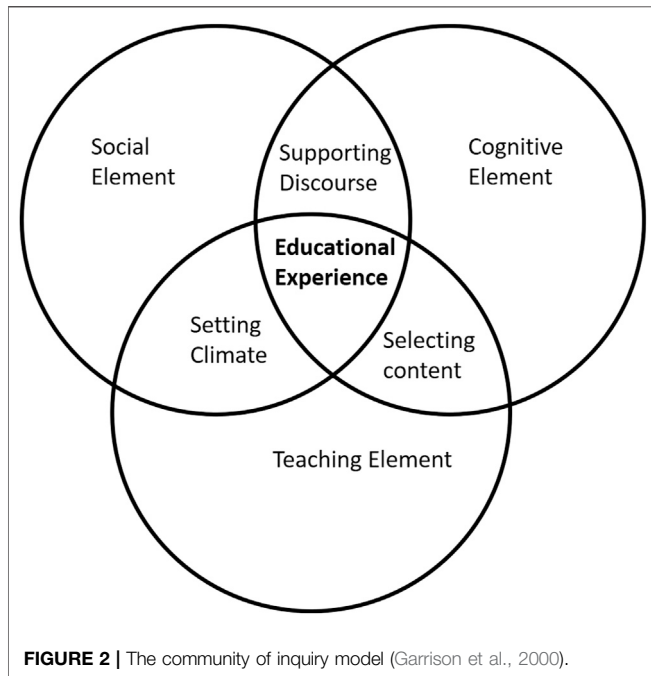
Social Element

Supporting Discourse

Cognitive Element

Educational Experience

Setting Climate

Selecting content

Teaching Element

**FIGURE 2 |** The community of inquiry model (Garrison et al., 2000).